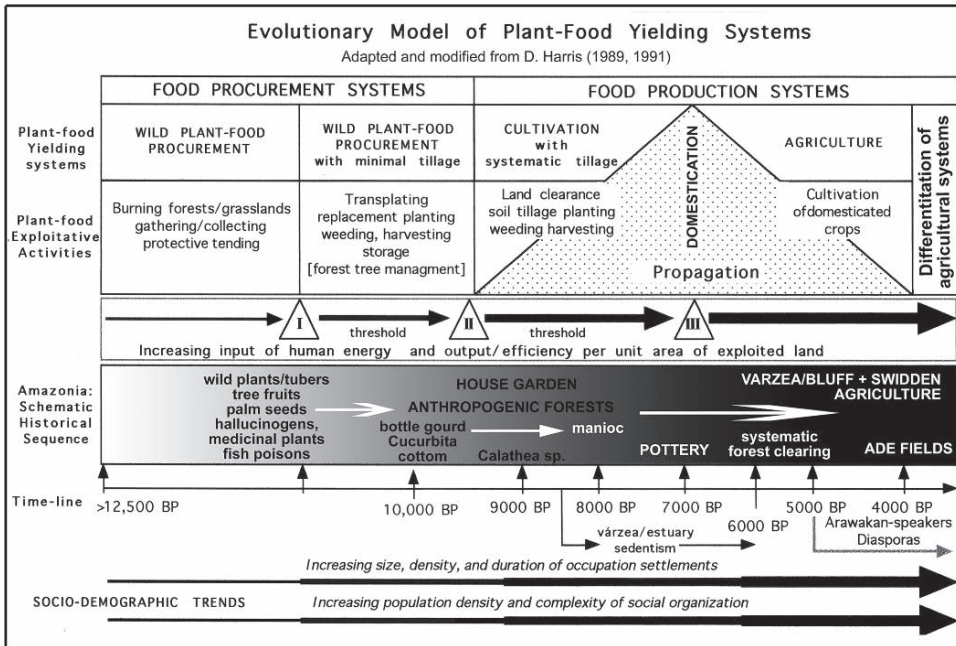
Evolutionary Model of Plant-Food Yielding Systems
Adapted and modified from D. Harris (1989, 1991)

| | FOOD PROCUREMENT SYSTEMS | | FOOD PRODUCTION SYSTEMS | | | |
|---|---|---|---|---|---|---|
| Plant-food Yielding systems | WILD PLANT-FOOD PROCUREMENT | WILD PLANT-FOOD PROCUREMENT with minimal tillage | CULTIVATION with systematic tillage | DOMESTICATION | AGRICULTURE | Differentiation of agricultural systems |
| Plant-food Exploitative Activities | Burning forests/grasslands gathering/collecting protective tending | Transplating replacement planting weeding, harvesting storage [forest tree managment] | Land clearance soil tillage planting weeding harvesting | Propagation | Cultivation ofdomesticated crops | |

I threshold II threshold III

Increasing input of human energy and output/ efficiency per unit area of exploited land

Amazonia: Schematic Historical Sequence

wild plants/tubers tree fruits palm seeds hallucinogens, medicinal plants fish poisons

HOUSE GARDEN
ANTHROPOGENIC FORESTS

bottle gourd Cucurbita cottom

Calathea sp.

manioc

POTTERY

systematic forest clearing

VARZEA/BLUFF + SWIDDEN AGRICULTURE

ADE FIELDS

Time-line >12,500 BP 10,000 BP 9000 BP 8000 BP 7000 BP 6000 BP 5000 BP 4000 BP

várzea/estuary sedentism

Arawakan-speakers Diasporas

Increasing size, density, and duration of occupation settlements

SOCIO-DEMOGRAPHIC TRENDS Increasing population density and complexity of social organization